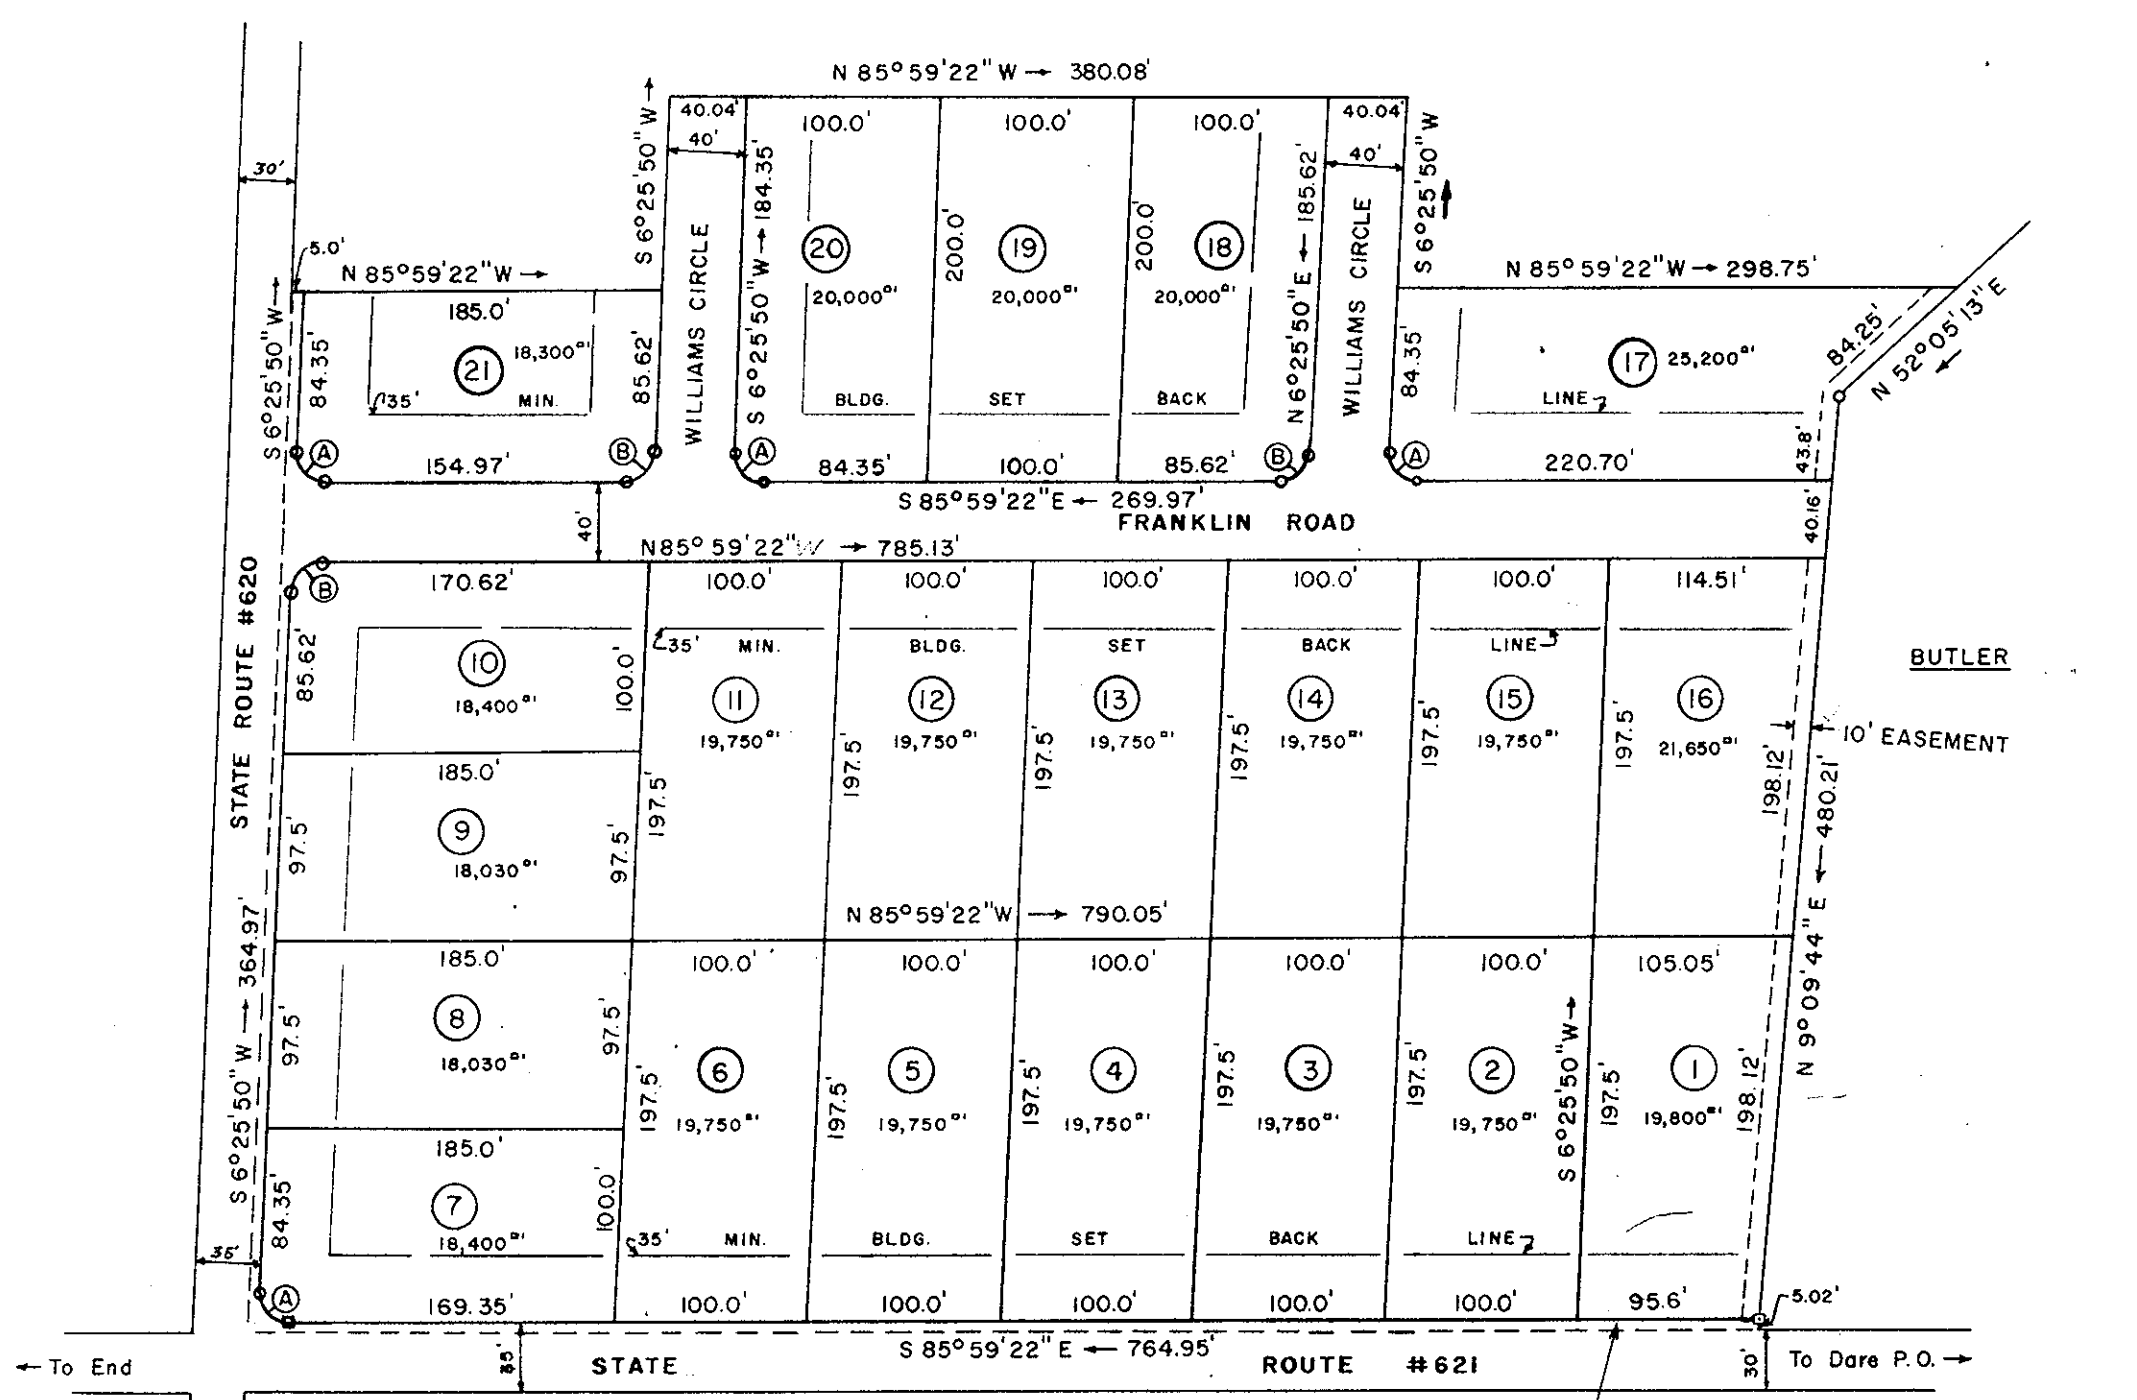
N 85° 59' 22" W → 380.08'

40.04'
40'
S 6° 25' 50" W ↑
100.0'
100.0'
100.0'
40.04'
40'
S 6° 25' 50" W
30'
WILLIAMS CIRCLE
S 6° 25' 50" W → 184.35
20
20,000□'
200.0'
19
20,000□'
200.0'
18
20,000□'
N 6° 25' 50" E ← 185.62
WILLIAMS CIRCLE
N 85° 59' 22" W → 298.75'
5.0'
N 85° 59' 22" W →
185.0'
S 6° 25' 50" W →
84.35'
21
18,300□'
35'
MIN.
85.62'
BLDG.
SET
BACK
84.35'
17
25,200□'
LINE
84.25'
N 52° 05' 13" E
A
154.97'
B
A
84.35'
100.0'
85.62'
B
A
220.70'
43.8'
S 85° 59' 22" E ← 269.97'
FRANKLIN ROAD
40'
40.16'
N 85° 59' 22" W → 785.13'
B
170.62'
100.0'
100.0'
100.0'
100.0'
100.0'
114.51'
STATE ROUTE #620
35'
MIN.
BLDG.
SET
BACK
LINE
BUTLER
85.62'
10
18,400□'
100.0'
11
19,750□'
12
19,750□'
13
19,750□'
14
19,750□'
15
19,750□'
16
21,650□'
10' EASEMENT
197.5'
197.5'
197.5'
197.5'
197.5'
197.5'
185.0'
198.12'
480.21'
97.5'
9
18,030□'
97.5'
197.5'
N 85° 59' 22" W → 790.05'
185.0'
100.0'
100.0'
100.0'
100.0'
100.0'
105.05'
S 6° 25' 50" W → 364.97'
97.5'
8
18,030□'
97.5'
197.5'
6
19,750□'
197.5'
5
19,750□'
197.5'
4
19,750□'
197.5'
3
19,750□'
197.5'
2
19,750□'
S 6° 25' 50" W →
197.5'
1
19,800□'
198.12'
N 9° 09' 44" E
185.0'
84.35'
7
18,400□'
100.0'
35'
MIN.
BLDG.
SET
BACK
LINE
35'
A
169.35'
100.0'
100.0'
100.0'
100.0'
100.0'
95.6'
5.02'
← To End
35'
STATE
S 85° 59' 22" E ← 764.95'
ROUTE #621
30'
To Dare P.O. →